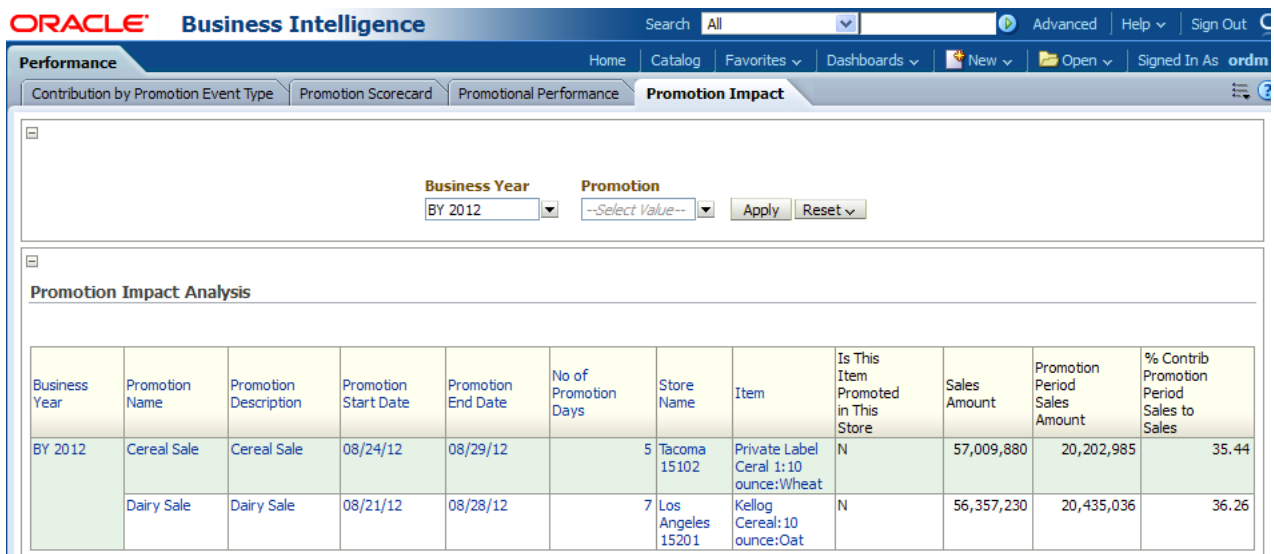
ORACLE Business Intelligence

Search All Advanced Help Sign Out

Performance

Home | Catalog | Favorites | Dashboards | New | Open | Signed In As ordm

Contribution by Promotion Event Type | Promotion Scorecard | Promotional Performance | Promotion Impact

Business Year
BY 2012

Promotion
--Select Value--

Apply Reset

Promotion Impact Analysis

| Business Year | Promotion Name | Promotion Description | Promotion Start Date | Promotion End Date | No of Promotion Days | Store Name | Item | Is This Item Promoted in This Store | Sales Amount | Promotion Period Sales Amount | % Contrib Promotion Period Sales to Sales |
|---|---|---|---|---|---|---|---|---|---|---|---|
| BY 2012 | Cereal Sale | Cereal Sale | 08/24/12 | 08/29/12 | 5 | Tacoma 15102 | Private Label Ceral 1:10 ounce:Wheat | N | 57,009,880 | 20,202,985 | 35.44 |
| | Dairy Sale | Dairy Sale | 08/21/12 | 08/28/12 | 7 | Los Angeles 15201 | Kellog Cereal:10 ounce:Oat | N | 56,357,230 | 20,435,036 | 36.26 |